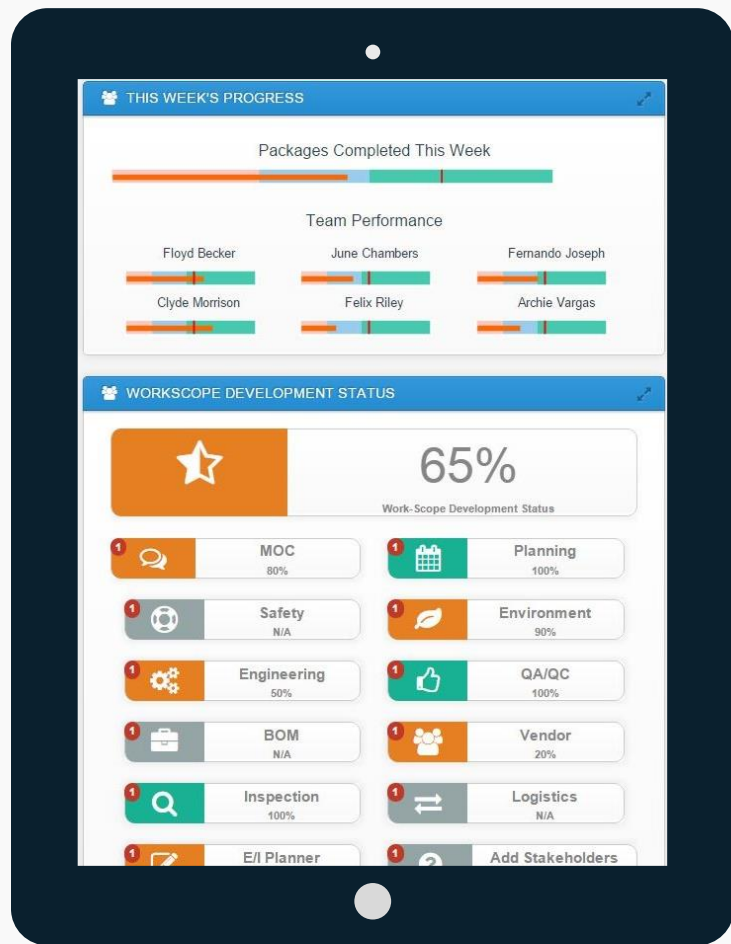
THIS WEEK'S PROGRESS

Packages Completed This Week

Team Performance

Floyd Becker

June Chambers

Fernando Joseph

Clyde Morrison

Felix Riley

Archie Vargas

WORKSCOPE DEVELOPMENT STATUS

65%

Work-Scope Development Status

1 MOC 80%

1 Planning 100%

1 Safety N/A

1 Environment 90%

1 Engineering 50%

1 QA/QC 100%

1 BOM N/A

1 Vendor 20%

1 Inspection 100%

1 Logistics N/A

1 E/I Planner

1 Add Stakeholders